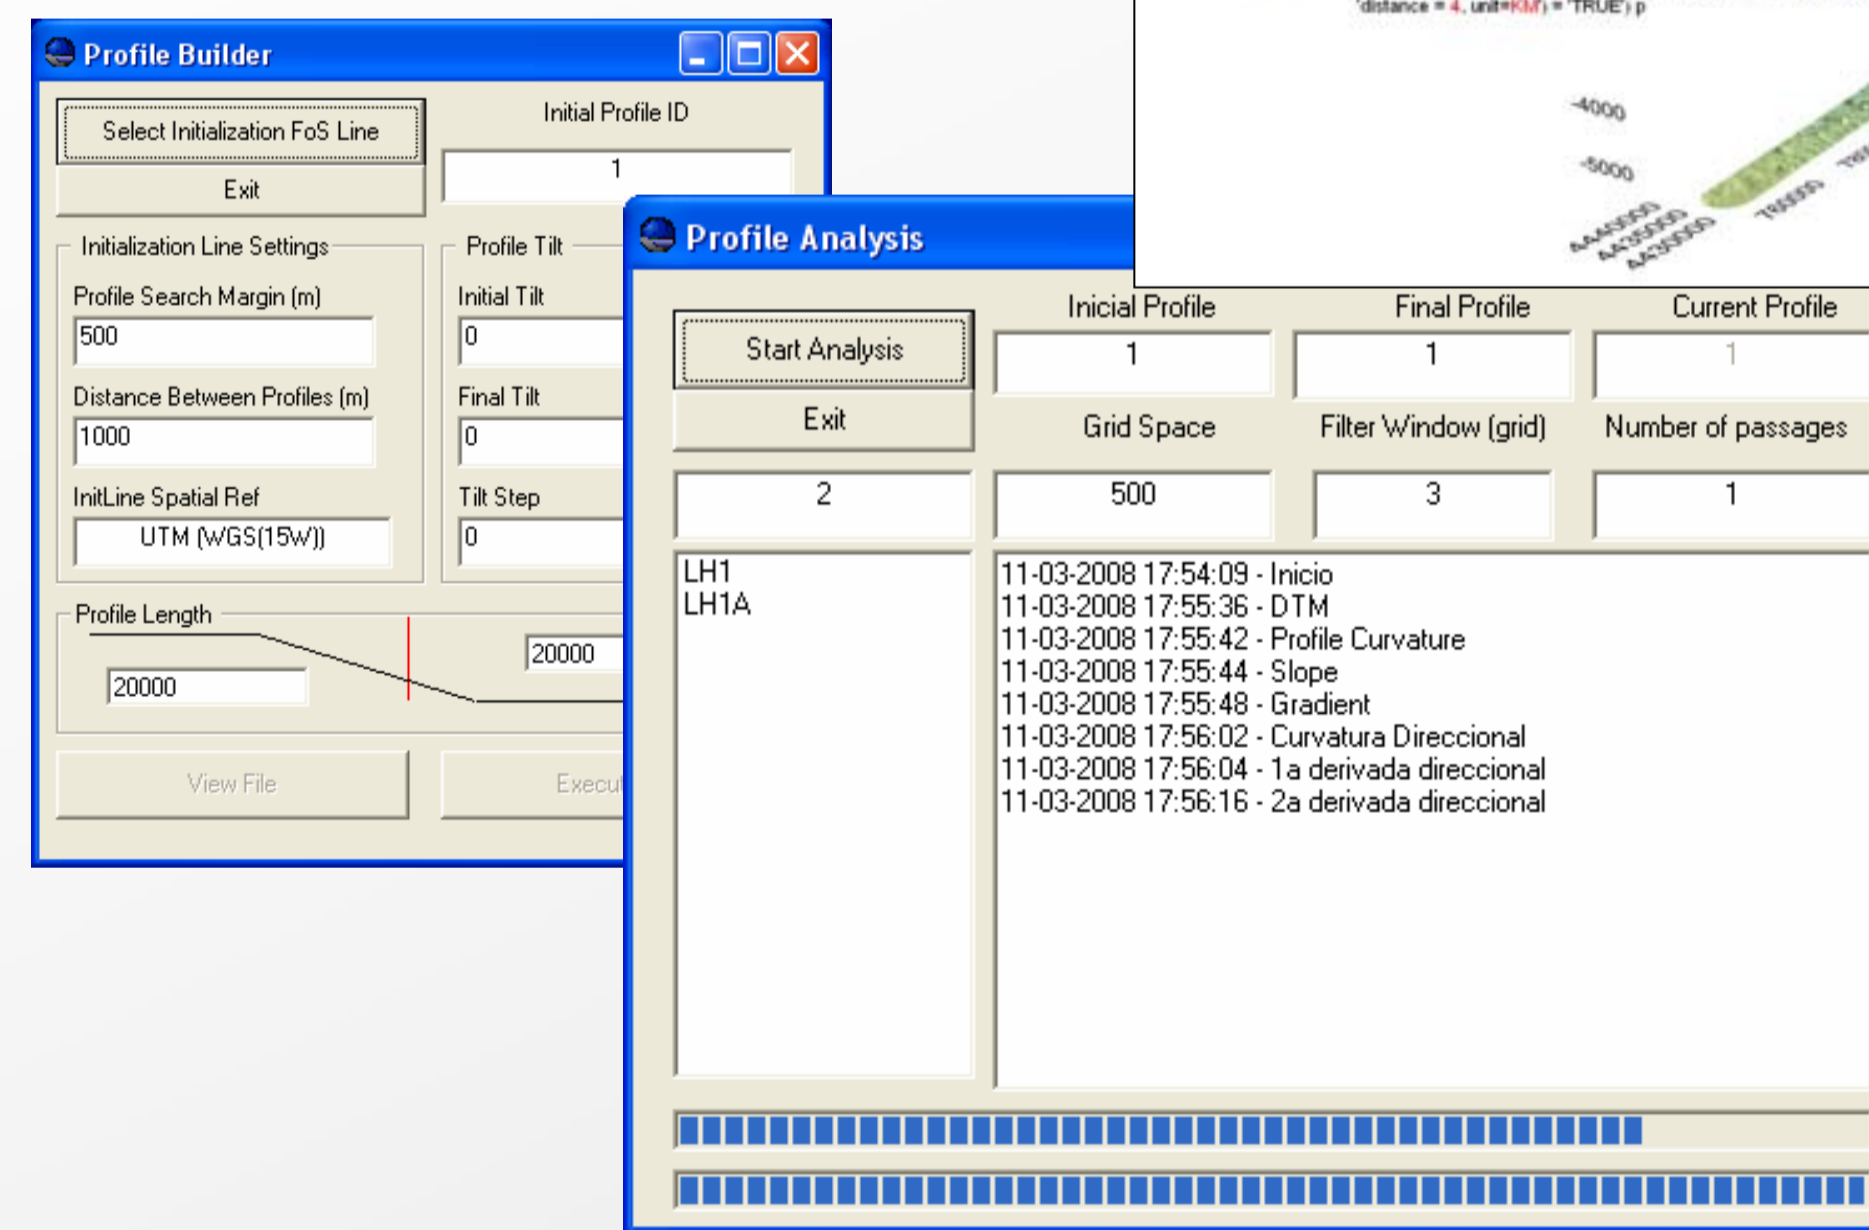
Profile Builder

Select Initialization FoS Line

Exit

Initial Profile ID

1

Initialization Line Settings

Profile Search Margin (m)

500

Distance Between Profiles (m)

1000

InitLine Spatial Ref

UTM (WGS(15W))

Profile Tilt

Initial Tilt

0

Final Tilt

0

Tilt Step

0

Profile Length

20000

20000

View File

Execu

'distance = 4, unit=KM') = 'TRUE') p

-4000

-5000

Profile Analysis

Start Analysis

Exit

Inicial Profile

1

Final Profile

1

Current Profile

1

Grid Space

Filter Window (grid)

Number of passages

2

500

3

1

LH1
LH1A

11-03-2008 17:54:09 - Inicio
11-03-2008 17:55:36 - DTM
11-03-2008 17:55:42 - Profile Curvature
11-03-2008 17:55:44 - Slope
11-03-2008 17:55:48 - Gradient
11-03-2008 17:56:02 - Curvatura Direccional
11-03-2008 17:56:04 - 1a derivada direccional
11-03-2008 17:56:16 - 2a derivada direccional